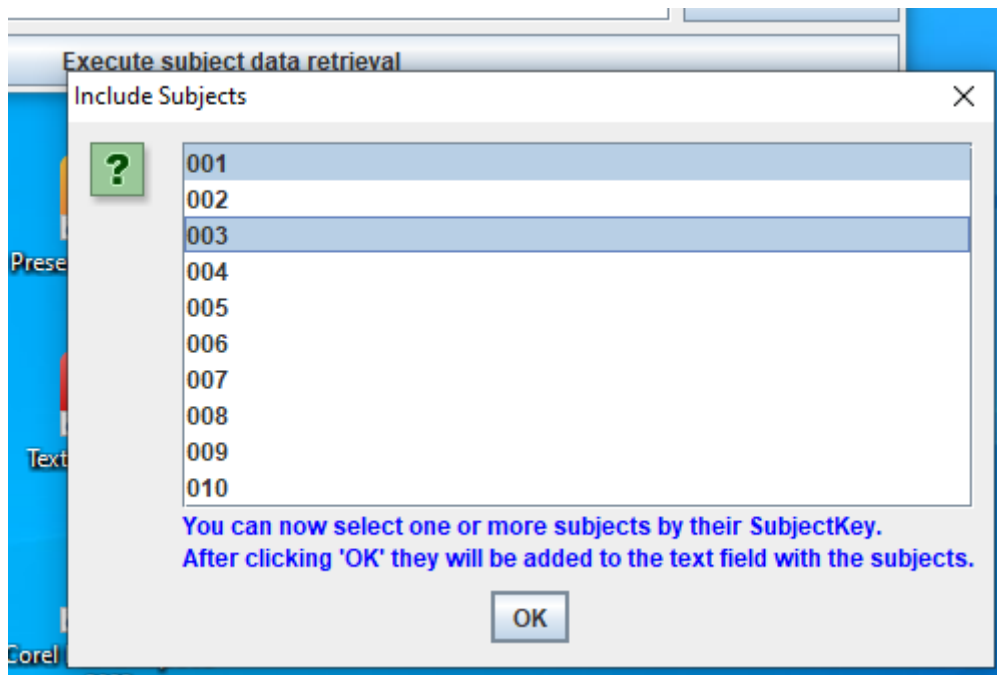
Execute subject data retrieval

Include Subjects

×

?

001
002
003
004
005
006
007
008
009
010

You can now select one or more subjects by their SubjectKey.
After clicking 'OK' they will be added to the text field with the subjects.

OK

Prese

Text

Corel